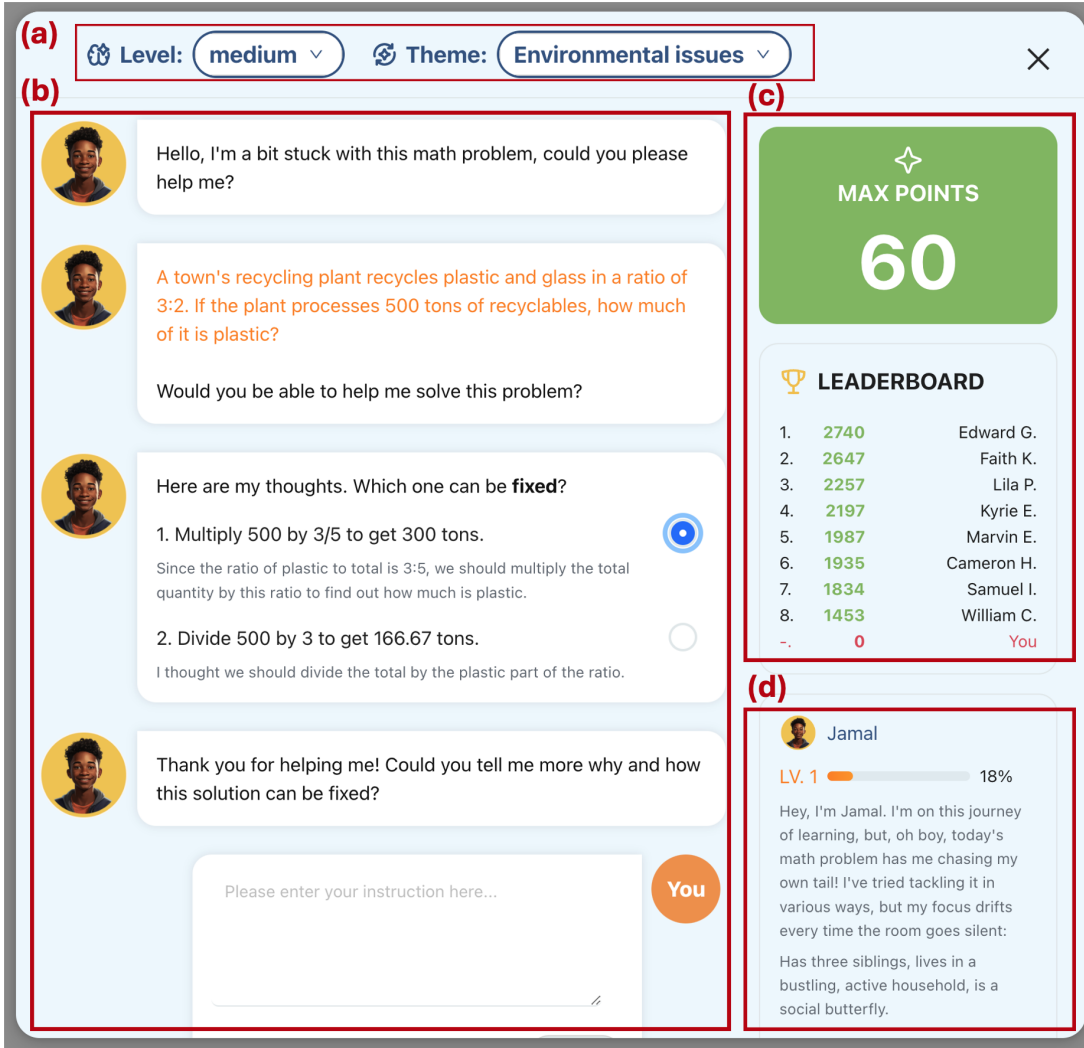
(a) Level: medium Theme: Environmental issues

(b)

Hello, I'm a bit stuck with this math problem, could you please help me?

A town's recycling plant recycles plastic and glass in a ratio of 3:2. If the plant processes 500 tons of recyclables, how much of it is plastic?

Would you be able to help me solve this problem?

Here are my thoughts. Which one can be **fixed**?

1. Multiply 500 by 3/5 to get 300 tons.

Since the ratio of plastic to total is 3:5, we should multiply the total quantity by this ratio to find out how much is plastic.

2. Divide 500 by 3 to get 166.67 tons.

I thought we should divide the total by the plastic part of the ratio.

Thank you for helping me! Could you tell me more why and how this solution can be fixed?

Please enter your instruction here...

You

(c)

MAX POINTS

60

LEADERBOARD

| | | |
|---|---|---|
| 1. | 2740 | Edward G. |
| 2. | 2647 | Faith K. |
| 3. | 2257 | Lila P. |
| 4. | 2197 | Kyrie E. |
| 5. | 1987 | Marvin E. |
| 6. | 1935 | Cameron H. |
| 7. | 1834 | Samuel I. |
| 8. | 1453 | William C. |
| -. | 0 | You |

(d)

Jamal

LV. 1 18%

Hey, I'm Jamal. I'm on this journey of learning, but, oh boy, today's math problem has me chasing my own tail! I've tried tackling it in various ways, but my focus drifts every time the room goes silent:

Has three siblings, lives in a bustling, active household, is a social butterfly.